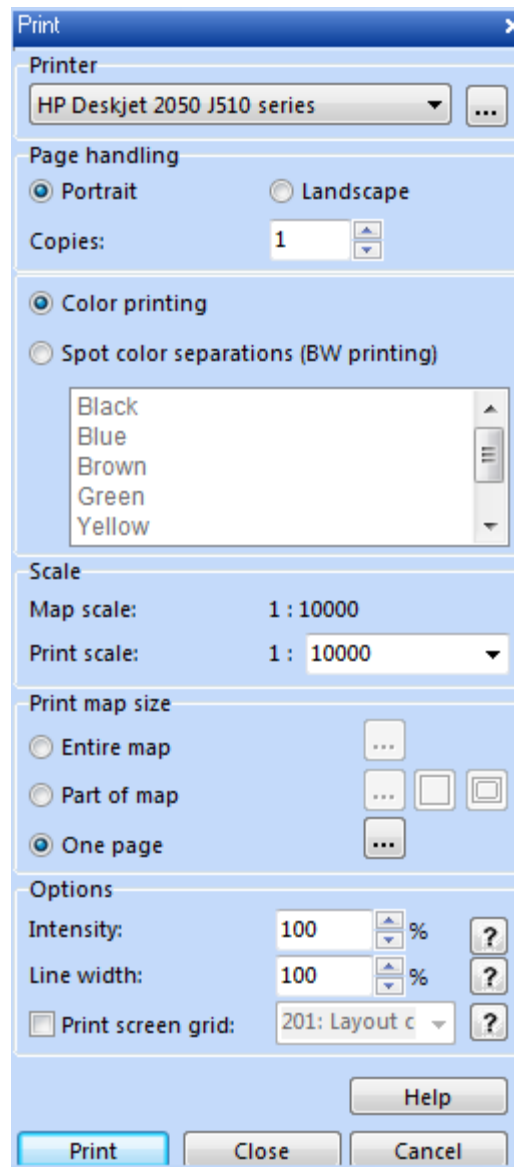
Print

Printer
HP Deskjet 2050 J510 series
...

Page handling
Portrait
Landscape
Copies: 1

Color printing
Spot color separations (BW printing)
Black
Blue
Brown
Green
Yellow

Scale
Map scale: 1 : 10000
Print scale: 1 : 10000

Print map size
Entire map
...
Part of map
...
One page
...

Options
Intensity: 100 %
?
Line width: 100 %
?
Print screen grid: 201: Layout c
?

Help

Print
Close
Cancel